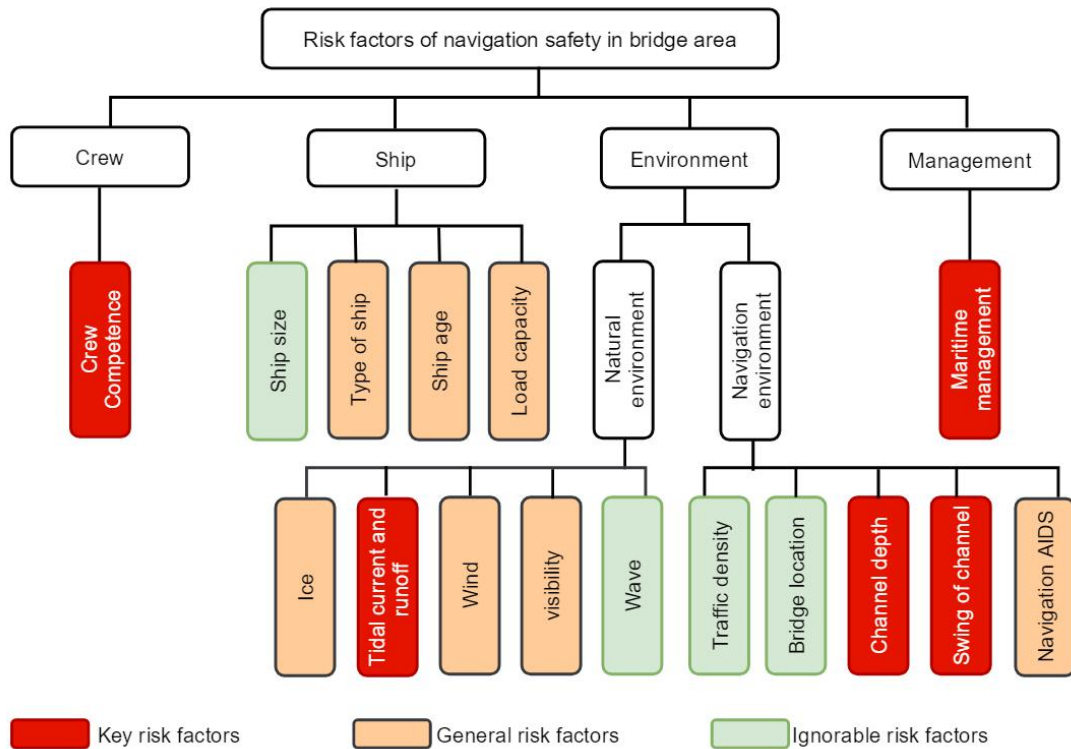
Risk factors of navigation safety in bridge area

Crew

Ship

Environment

Management

Crew Competence

Ship size

Type of ship

Ship age

Load capacity

Natural environment

Navigation environment

Maritime management

Ice

Tidal current and runoff

Wind

visibility

Wave

Traffic density

Bridge location

Channel depth

Swing of channel

Navigation AIDS

Key risk factors

General risk factors

Ignorable risk factors